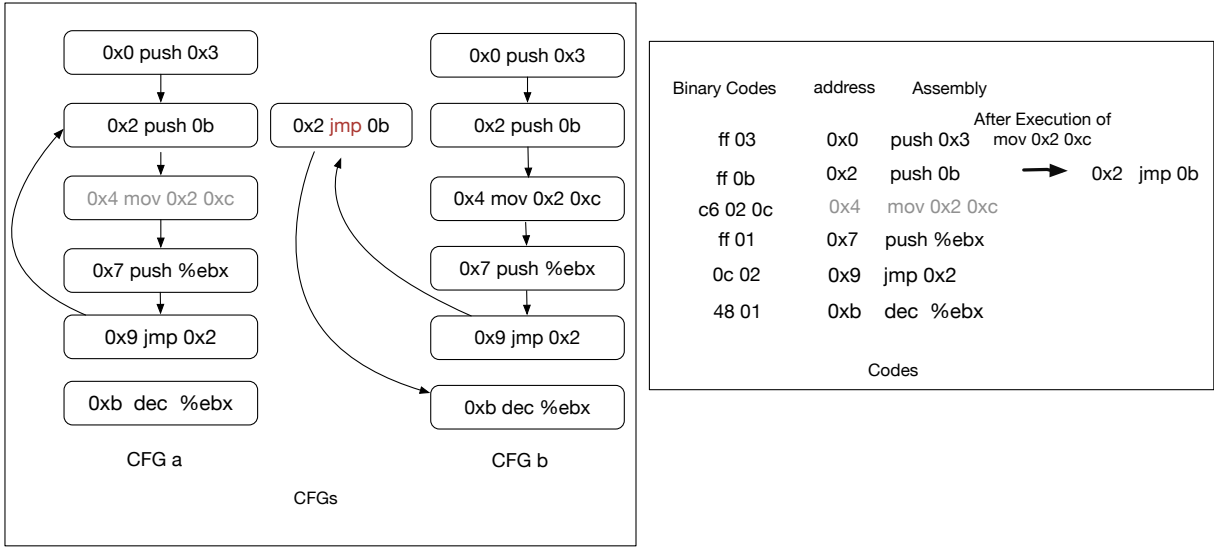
0x0 push 0x3

0x2 push 0b

0x4 mov 0x2 0xc

0x7 push %ebx

0x9 jmp 0x2

0xb dec %ebx

CFG a

0x2 jmp 0b

0x0 push 0x3

0x2 push 0b

0x4 mov 0x2 0xc

0x7 push %ebx

0x9 jmp 0x2

0xb dec %ebx

CFG b

CFGs

| Binary Codes | address | Assembly |
|---|---|---|
| ff 03 | 0x0 | push 0x3 |
| ff 0b | 0x2 | push 0b |
| c6 02 0c | 0x4 | mov 0x2 0xc |
| ff 01 | 0x7 | push %ebx |
| 0c 02 | 0x9 | jmp 0x2 |
| 48 01 | 0xb | dec %ebx |

After Execution of mov 0x2 0xc

0x2 jmp 0b

Codes